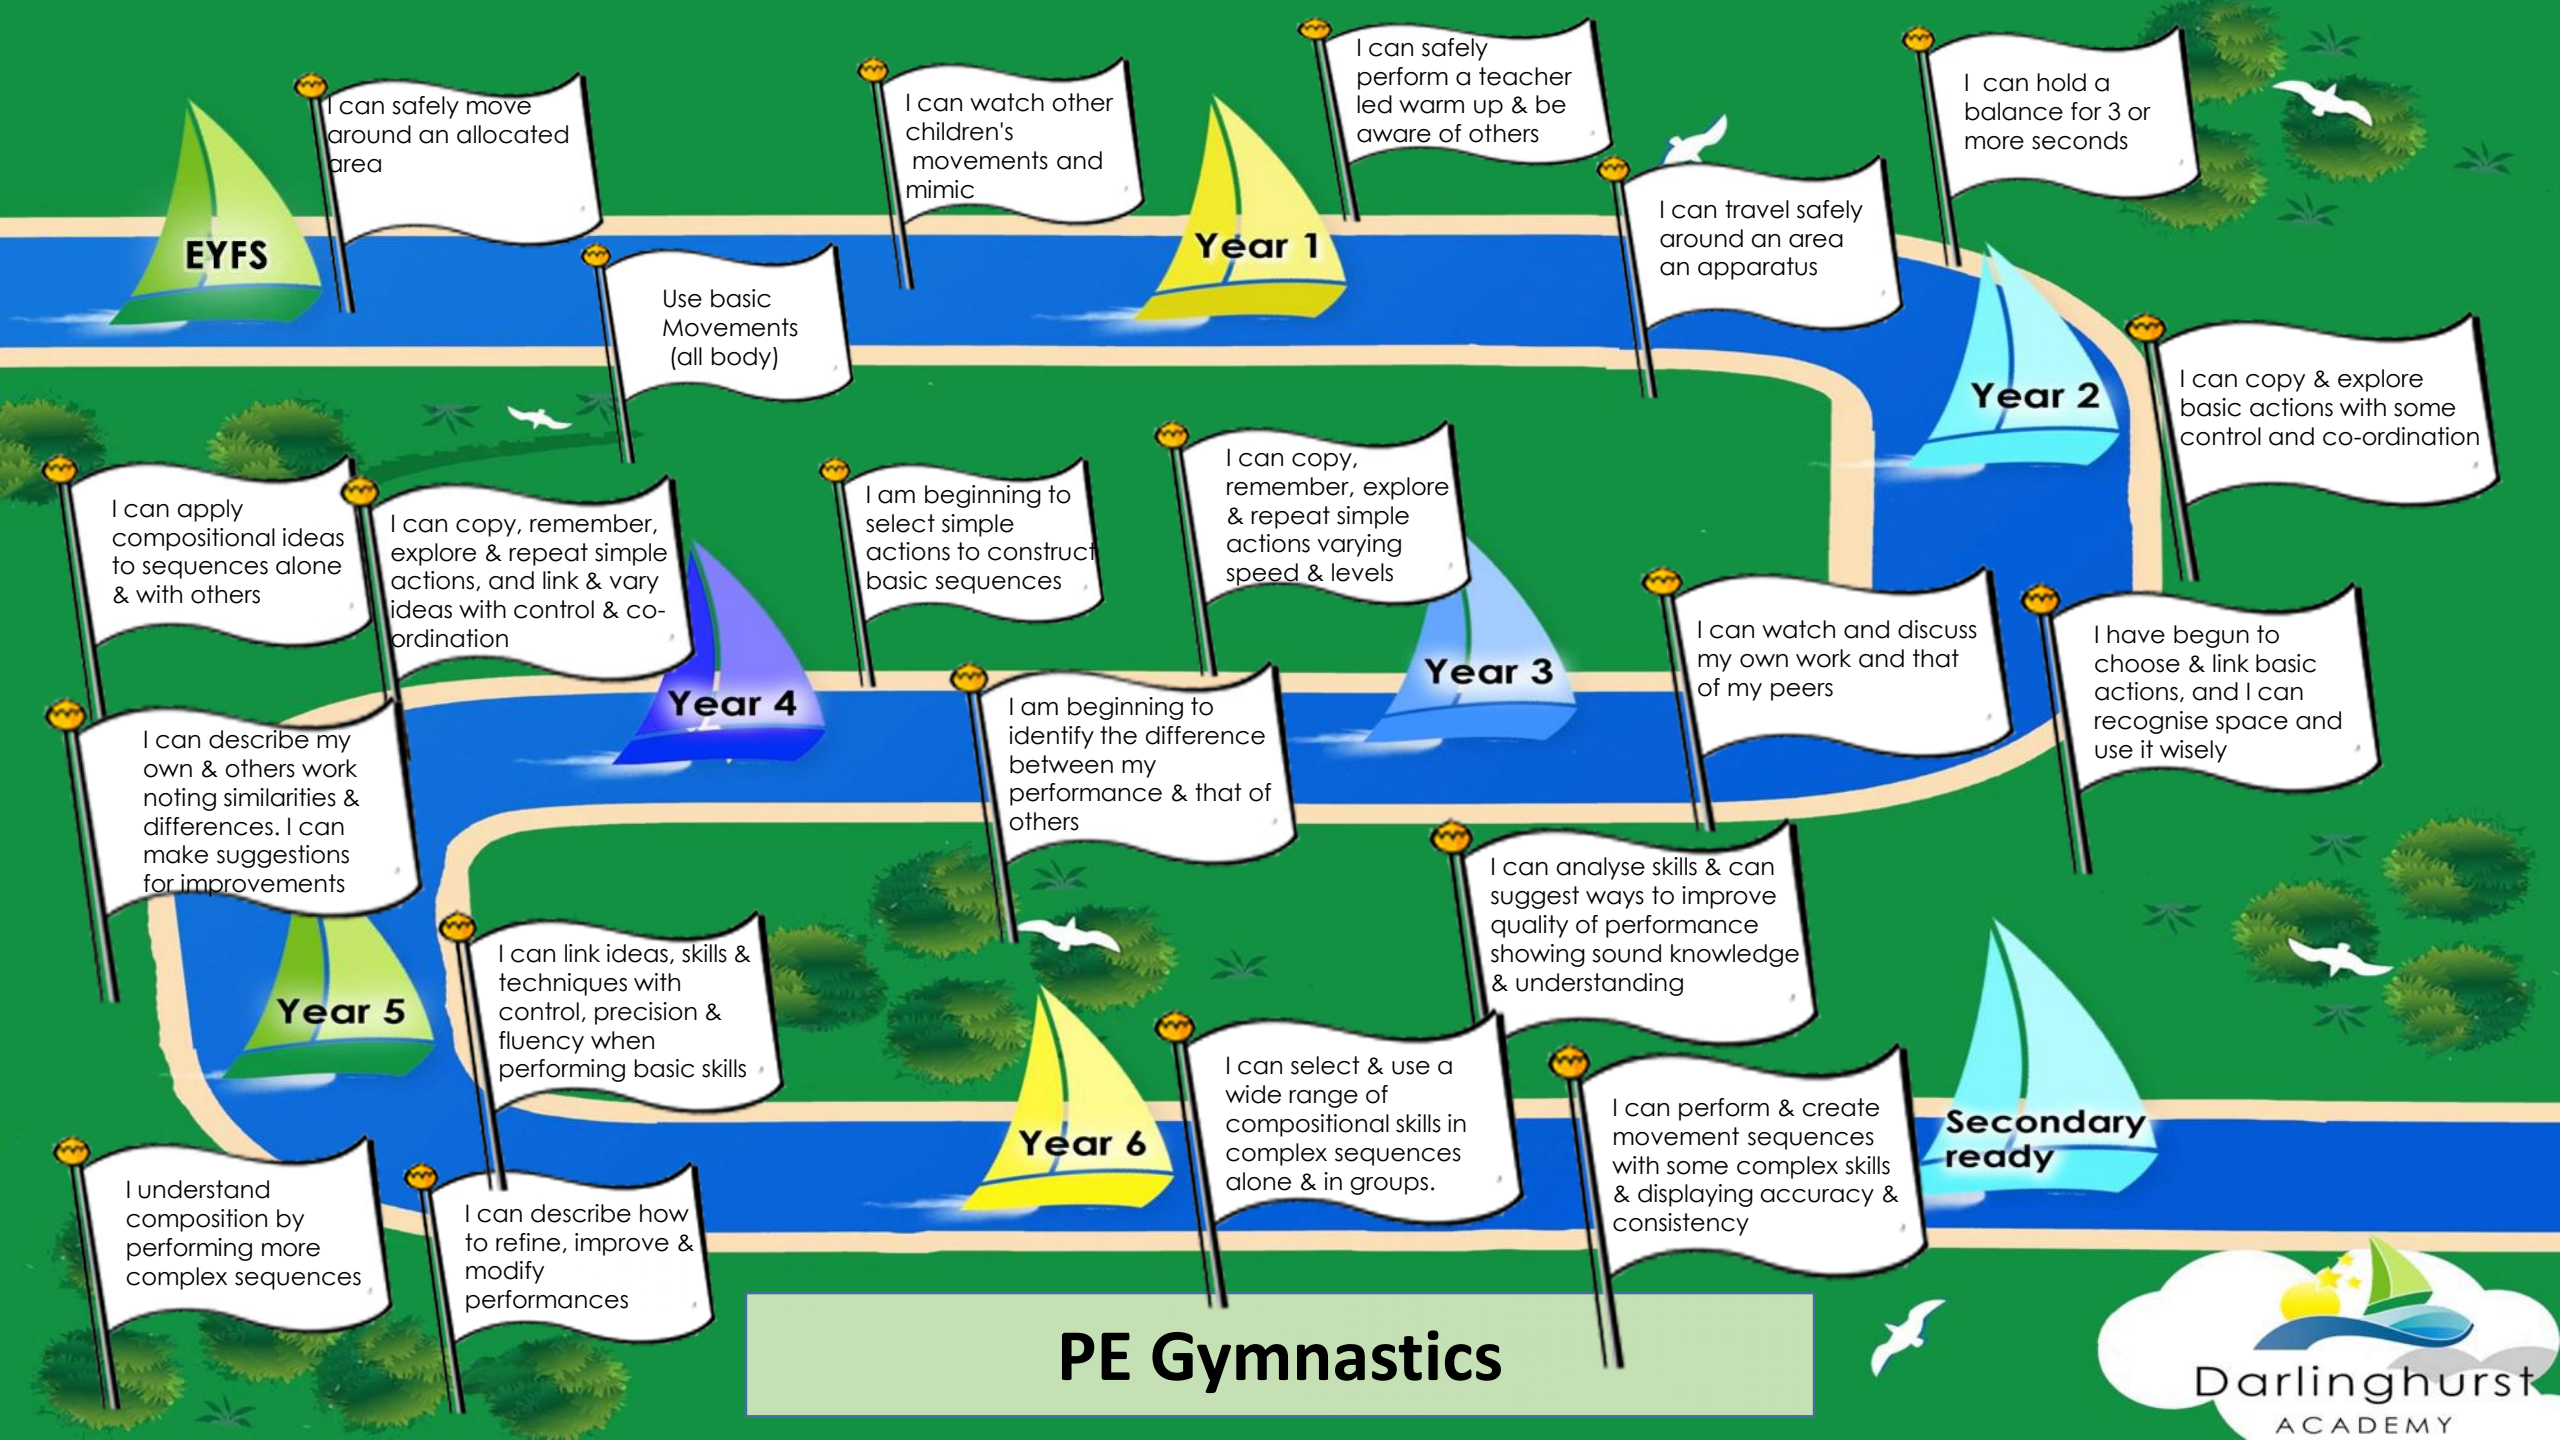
EYFS

I can safely move around an allocated area

Use basic Movements (all body)

I can watch other children's movements and mimic

Year 1

I can safely perform a teacher led warm up & be aware of others

I can travel safely around an area an apparatus

I can hold a balance for 3 or more seconds

Year 2

I can copy & explore basic actions with some control and co-ordination

I have begun to choose & link basic actions, and I can recognise space and use it wisely

I can watch and discuss my own work and that of my peers

Year 3

I can copy, remember, explore & repeat simple actions varying speed & levels

I am beginning to select simple actions to construct basic sequences

I am beginning to identify the difference between my performance & that of others

Year 4

I can copy, remember, explore & repeat simple actions, and link & vary ideas with control & co-ordination

I can apply compositional ideas to sequences alone & with others

I can describe my own & others work noting similarities & differences. I can make suggestions for improvements

Year 5

I can link ideas, skills & techniques with control, precision & fluency when performing basic skills

I understand composition by performing more complex sequences

I can describe how to refine, improve & modify performances

Year 6

I can select & use a wide range of compositional skills in complex sequences alone & in groups.

I can analyse skills & can suggest ways to improve quality of performance showing sound knowledge & understanding

I can perform & create movement sequences with some complex skills & displaying accuracy & consistency

Secondary ready

PE Gymnastics

Darlinghurst ACADEMY